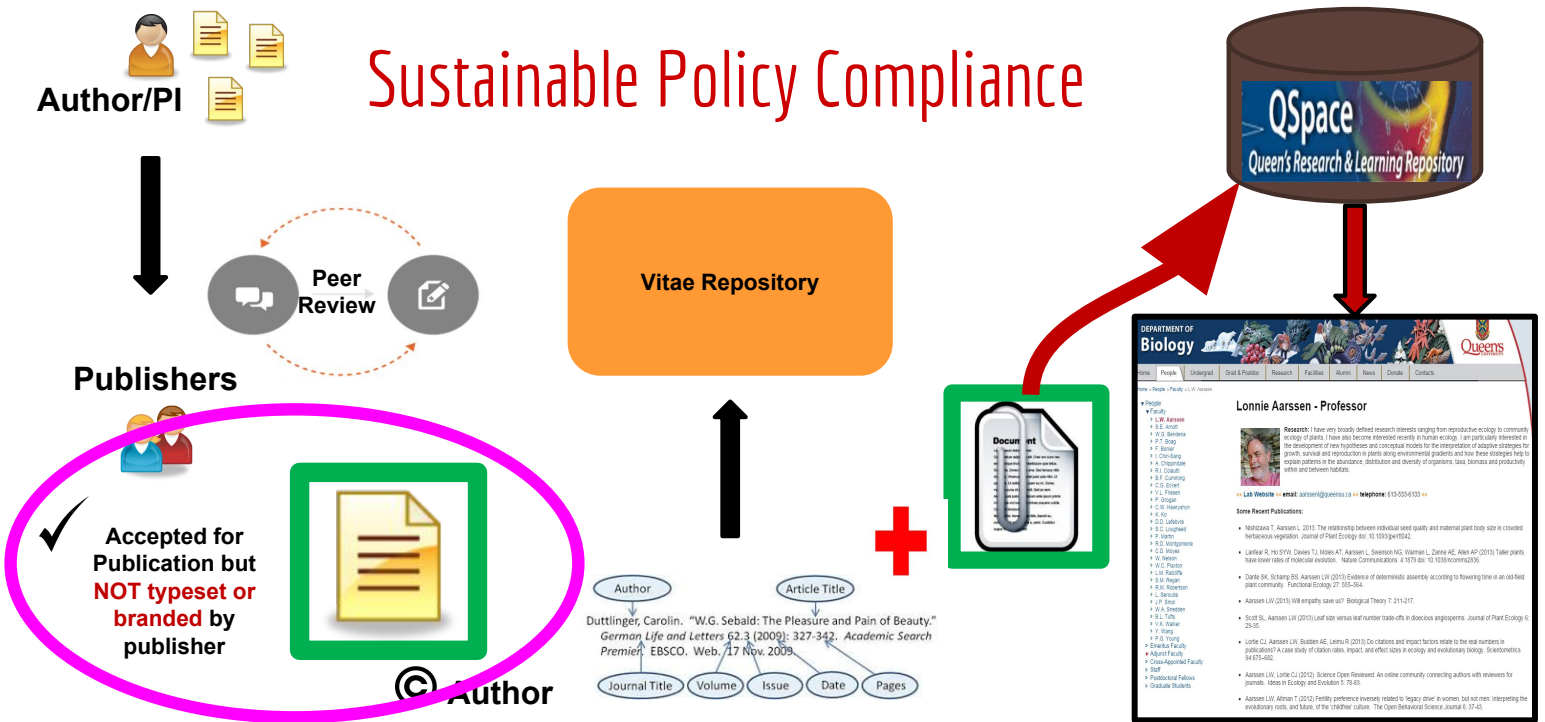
Author/PI

Sustainable Policy Compliance

QSpace
Queen's Research & Learning Repository

Peer Review

Vitae Repository

Publishers

Accepted for Publication but NOT typeset or branded by publisher

© Author

Author

Article Title

Duttlinger, Carolin. "W.G. Sebald: The Pleasure and Pain of Beauty." German Life and Letters 62.3 (2009): 327-342. Academic Search Premier. EBSCO. Web. 17 Nov. 2009.

Journal Title

Volume

Issue

Date

Pages

Document

DEPARTMENT OF Biology

Queen's UNIVERSITY

Home | People | Undergrad | Grad & Postdoc | Research | Facilities | Alumni | News | Donate | Contacts

Lonnie Aarssen - Professor

Research: I have very broadly defined research interests ranging from reproductive ecology to community ecology of plants. I have also become interested recently in human ecology. I am particularly interested in the development of new hypotheses and conceptual models for the interpretation of adaptive strategies for growth, survival and reproduction in plants along environmental gradients and how these strategies help to explain patterns in the abundance, distribution and diversity of organisms, taxa, biomass and productivity within and between habitats.

Lab Website »» email: aarssenl@queensu.ca »» telephone: 613-533-6133

Some Recent Publications:

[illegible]